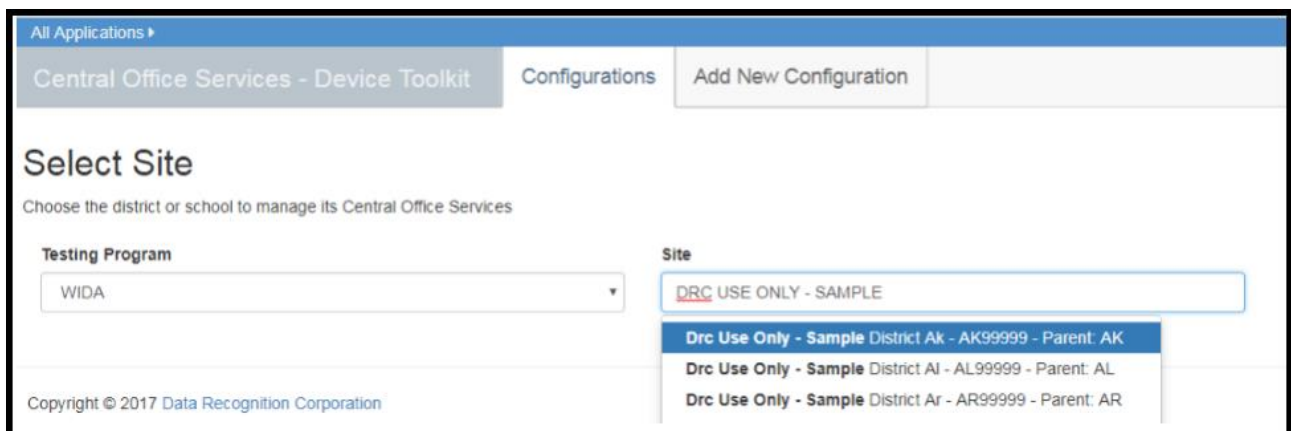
All Applications ▸

Central Office Services - Device Toolkit

Configurations

Add New Configuration

Select Site

Choose the district or school to manage its Central Office Services

Testing Program

WIDA

Site

DRC USE ONLY - SAMPLE

Drc Use Only - Sample District Ak - AK99999 - Parent: AK

Drc Use Only - Sample District Al - AL99999 - Parent: AL

Drc Use Only - Sample District Ar - AR99999 - Parent: AR

Copyright © 2017 Data Recognition Corporation